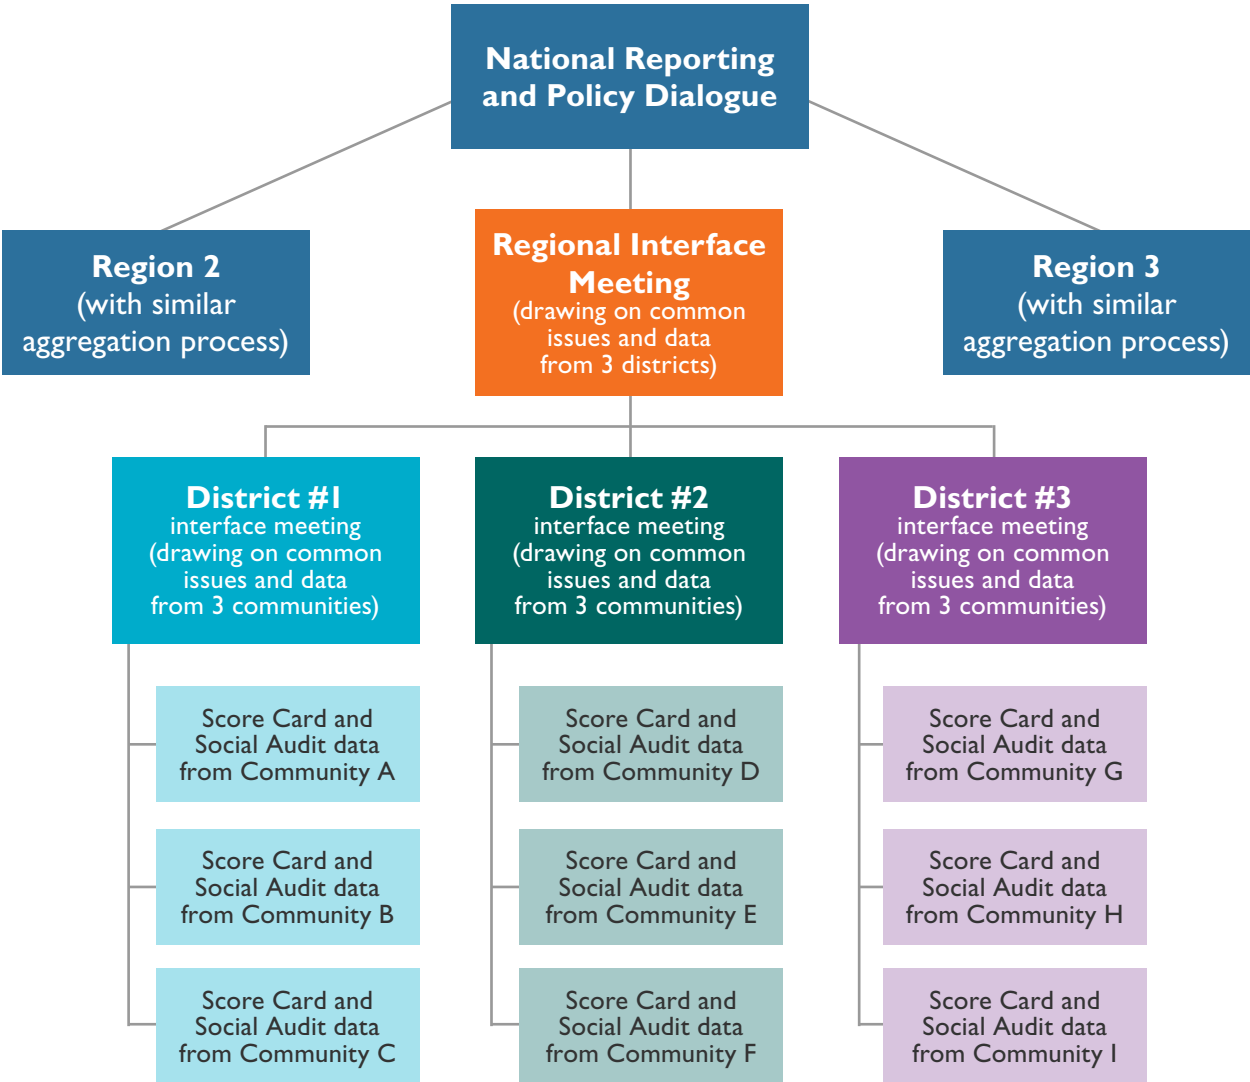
National Reporting and Policy Dialogue

Region 2 (with similar aggregation process)

Regional Interface Meeting (drawing on common issues and data from 3 districts)

Region 3 (with similar aggregation process)

District #1 interface meeting (drawing on common issues and data from 3 communities)

District #2 interface meeting (drawing on common issues and data from 3 communities)

District #3 interface meeting (drawing on common issues and data from 3 communities)

Score Card and Social Audit data from Community A

Score Card and Social Audit data from Community B

Score Card and Social Audit data from Community C

Score Card and Social Audit data from Community D

Score Card and Social Audit data from Community E

Score Card and Social Audit data from Community F

Score Card and Social Audit data from Community G

Score Card and Social Audit data from Community H

Score Card and Social Audit data from Community I